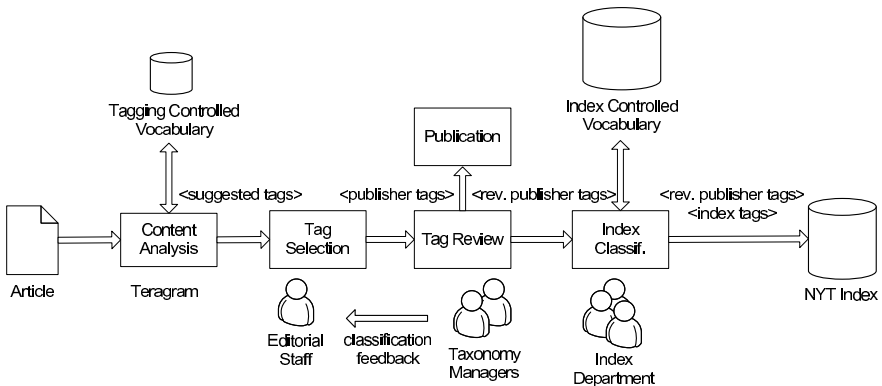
Tagging Controlled Vocabulary

Index Controlled Vocabulary

Publication

<suggested tags>

<publisher tags>

<rev. publisher tags>

<rev. publisher tags>
<index tags>

Article

Content Analysis

Teragram

Tag Selection

Tag Review

Index Classif.

NYT Index

Editorial Staff

classification feedback

Taxonomy Managers

Index Department